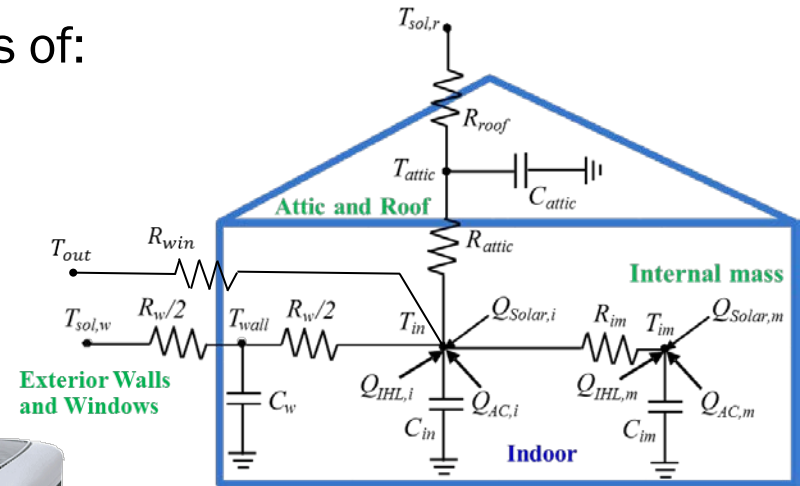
s of:

$T_{sol,r}$

$R_{roof}$

$T_{attic}$

$C_{attic}$

Attic and Roof

$R_{attic}$

$T_{out}$

$R_{win}$

Internal mass

$T_{sol,w}$

$R_w/2$

$T_{wall}$

$R_w/2$

$T_{in}$

$Q_{Solar,i}$

$R_{im}$

$T_{im}$

$Q_{Solar,m}$

Exterior Walls and Windows

$C_w$

$Q_{IHL,i}$

$Q_{AC,i}$

$Q_{IHL,m}$

$Q_{AC,m}$

$C_{in}$

$C_{im}$

Indoor